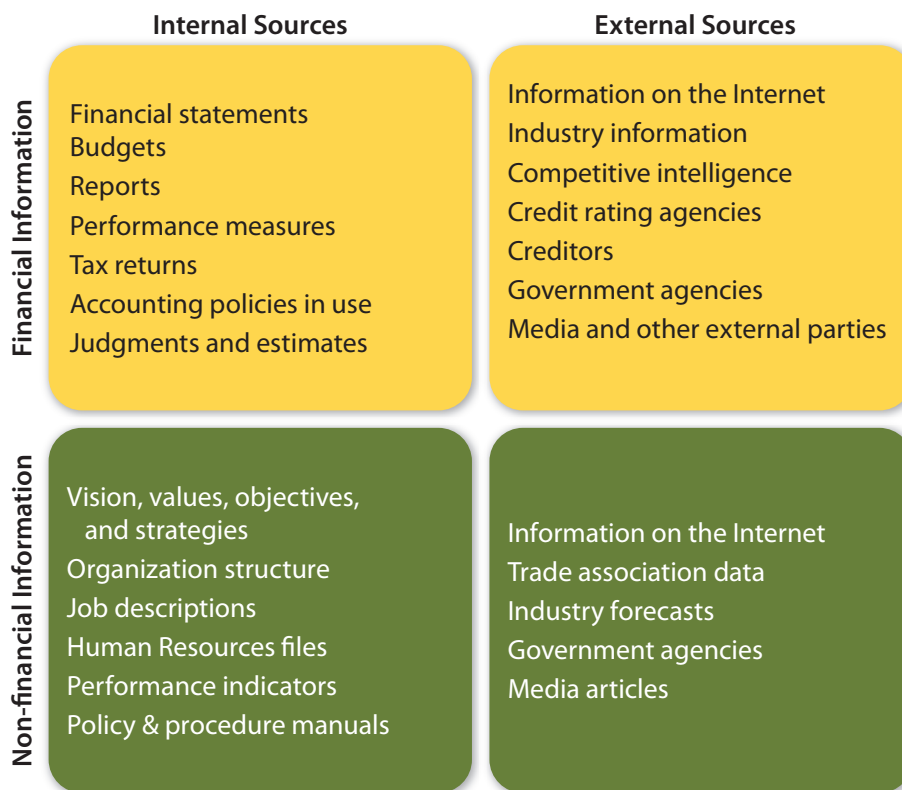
|  | Internal Sources | External Sources |
|---|---|---|
| Financial Information | Financial statements<br>Budgets<br>Reports<br>Performance measures<br>Tax returns<br>Accounting policies in use<br>Judgments and estimates | Information on the Internet<br>Industry information<br>Competitive intelligence<br>Credit rating agencies<br>Creditors<br>Government agencies<br>Media and other external parties |
| Non-financial Information | Vision, values, objectives, and strategies<br>Organization structure<br>Job descriptions<br>Human Resources files<br>Performance indicators<br>Policy & procedure manuals | Information on the Internet<br>Trade association data<br>Industry forecasts<br>Government agencies<br>Media articles |